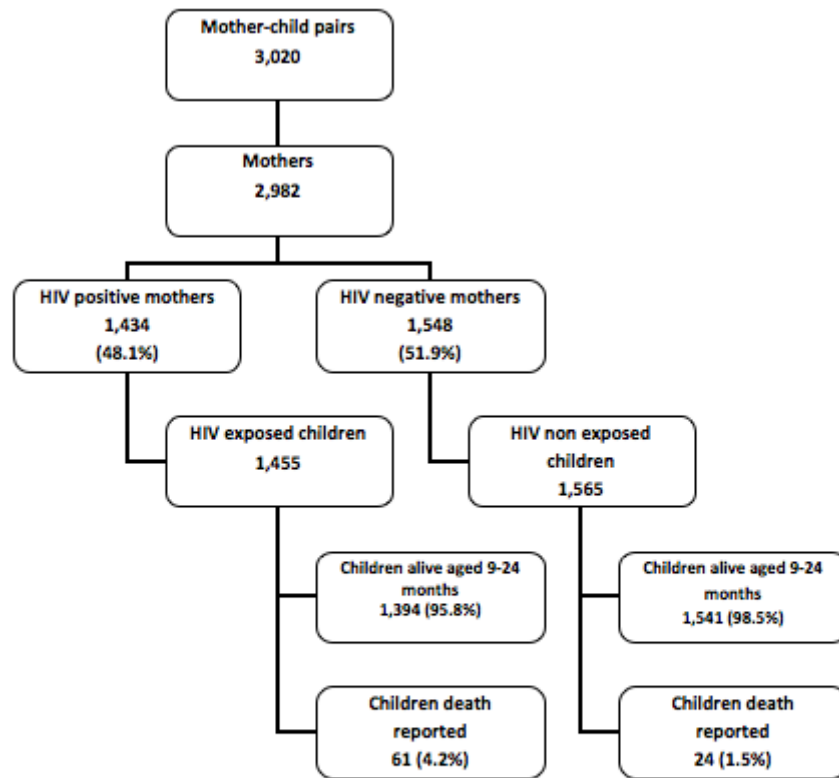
Mother-child pairs
3,020

Mothers
2,982

HIV positive mothers
1,434
(48.1%)

HIV negative mothers
1,548
(51.9%)

HIV exposed children
1,455

HIV non exposed children
1,565

Children alive aged 9-24 months
1,394 (95.8%)

Children death reported
61 (4.2%)

Children alive aged 9-24 months
1,541 (98.5%)

Children death reported
24 (1.5%)